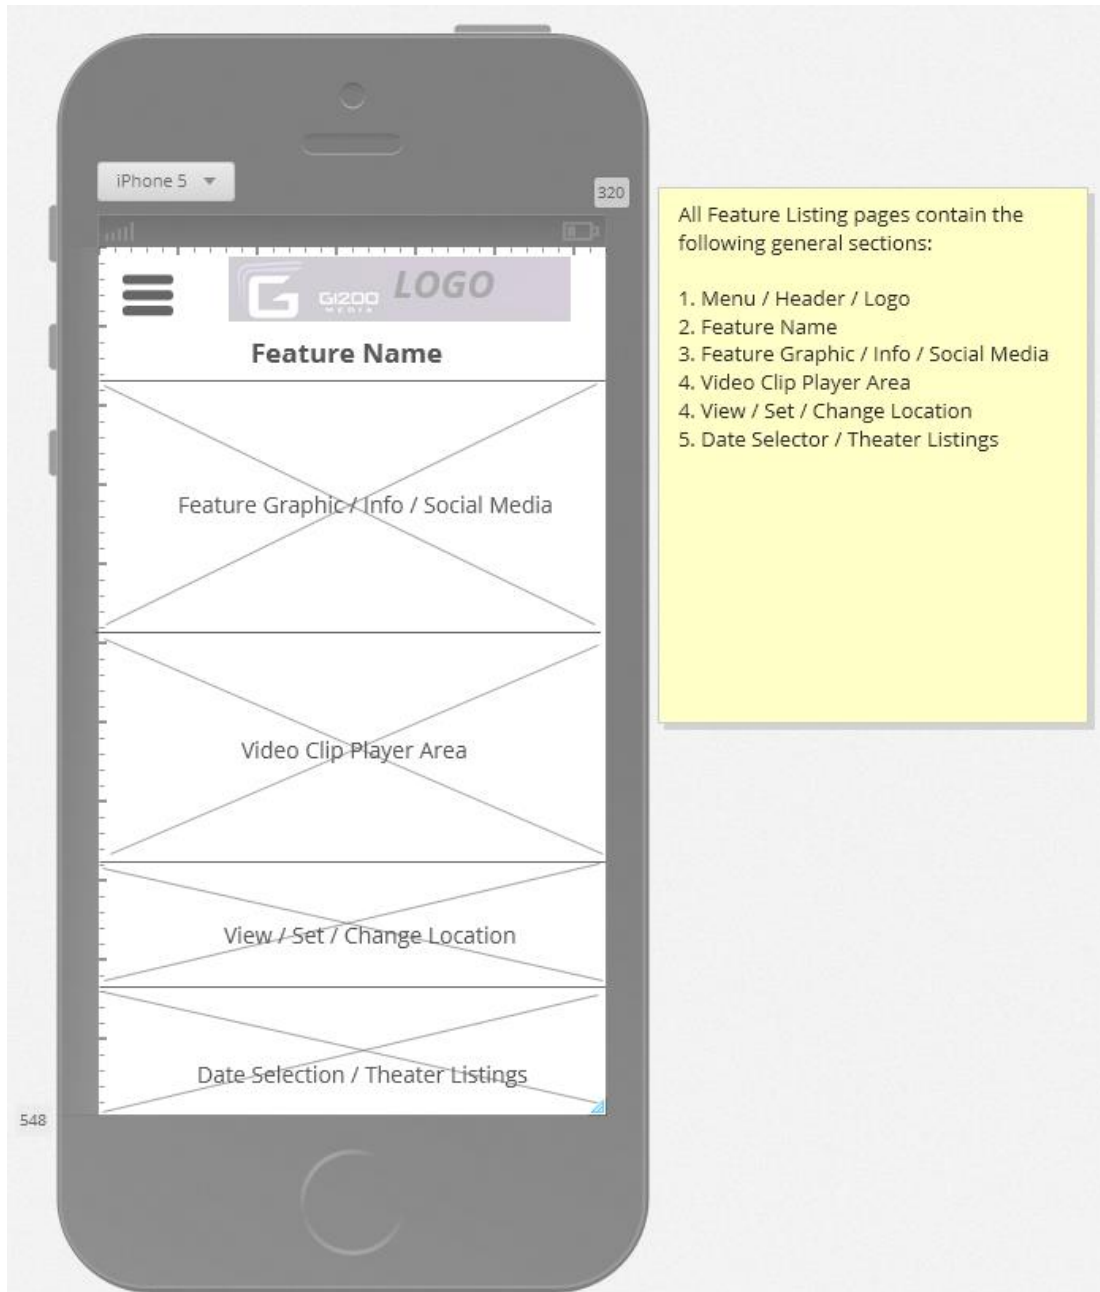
iPhone 5

320

GI200 MEDIA LOGO

Feature Name

Feature Graphic / Info / Social Media

Video Clip Player Area

View / Set / Change Location

Date Selection / Theater Listings

548

All Feature Listing pages contain the following general sections:

1. Menu / Header / Logo
2. Feature Name
3. Feature Graphic / Info / Social Media
4. Video Clip Player Area
4. View / Set / Change Location
5. Date Selector / Theater Listings